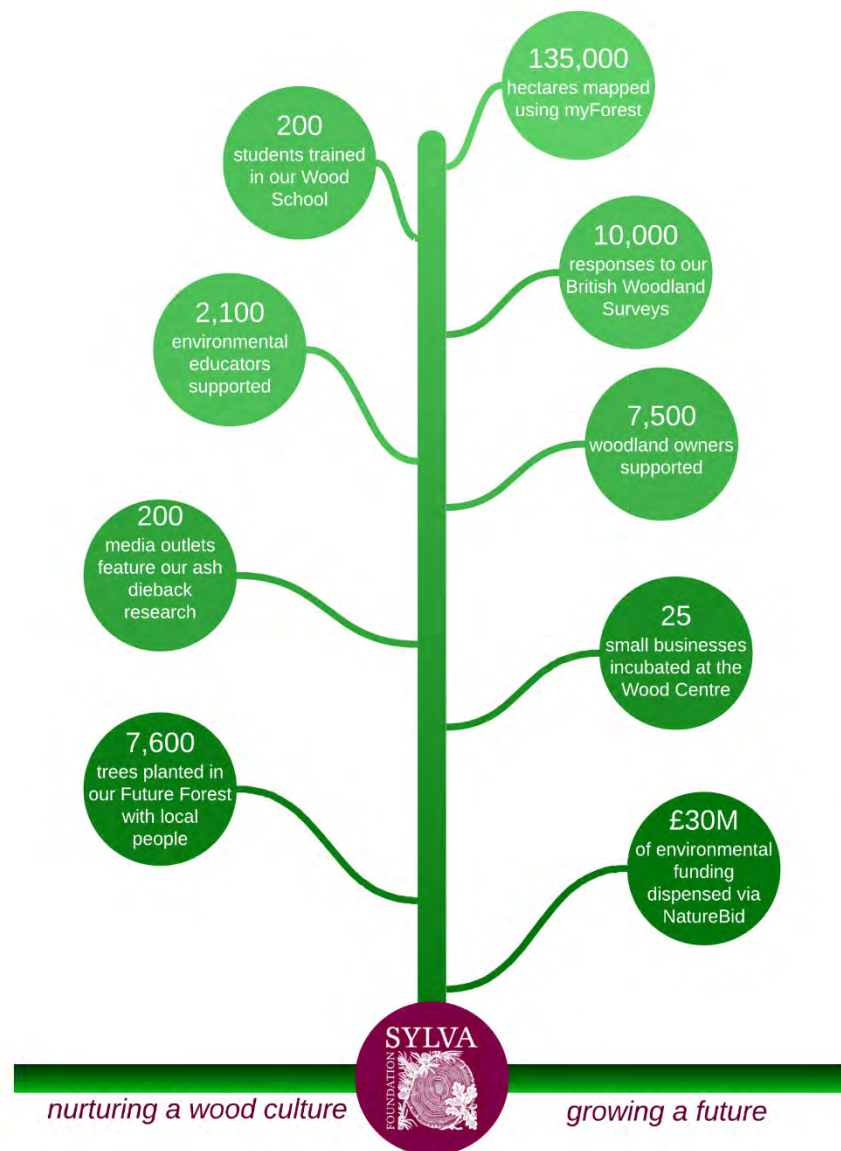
135,000
hectares mapped using myForest

200
students trained in our Wood School

10,000
responses to our British Woodland Surveys

2,100
environmental educators supported

7,500
woodland owners supported

200
media outlets feature our ash dieback research

25
small businesses incubated at the Wood Centre

7,600
trees planted in our Future Forest with local people

£30M
of environmental funding dispensed via NatureBid

SYLVA
FOUNDATION

nurturing a wood culture

growing a future